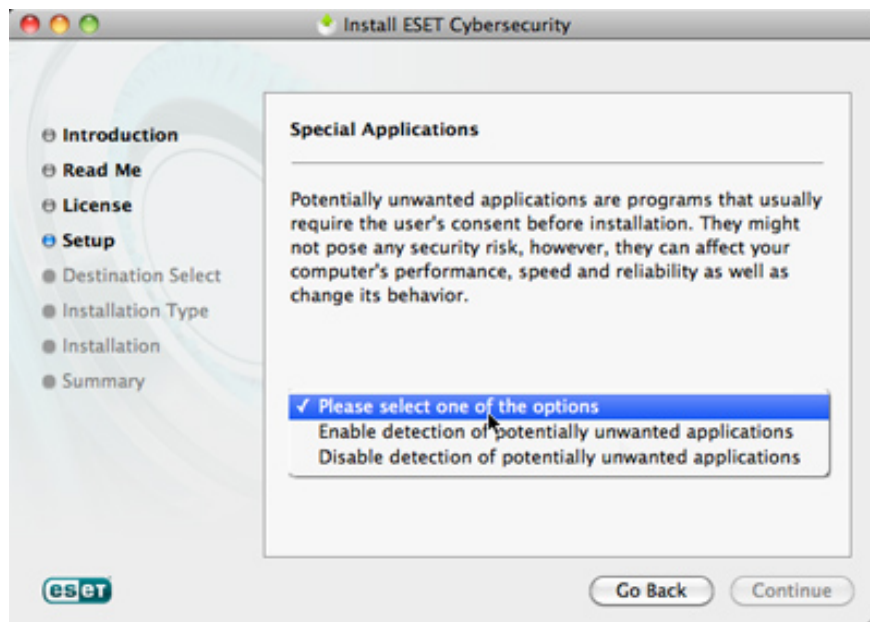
Install ESET Cybersecurity

Introduction
Read Me
License
Setup
Destination Select
Installation Type
Installation
Summary

Special Applications

Potentially unwanted applications are programs that usually require the user's consent before installation. They might not pose any security risk, however, they can affect your computer's performance, speed and reliability as well as change its behavior.

✓ Please select one of the options
Enable detection of potentially unwanted applications
Disable detection of potentially unwanted applications

eset

Go Back
Continue